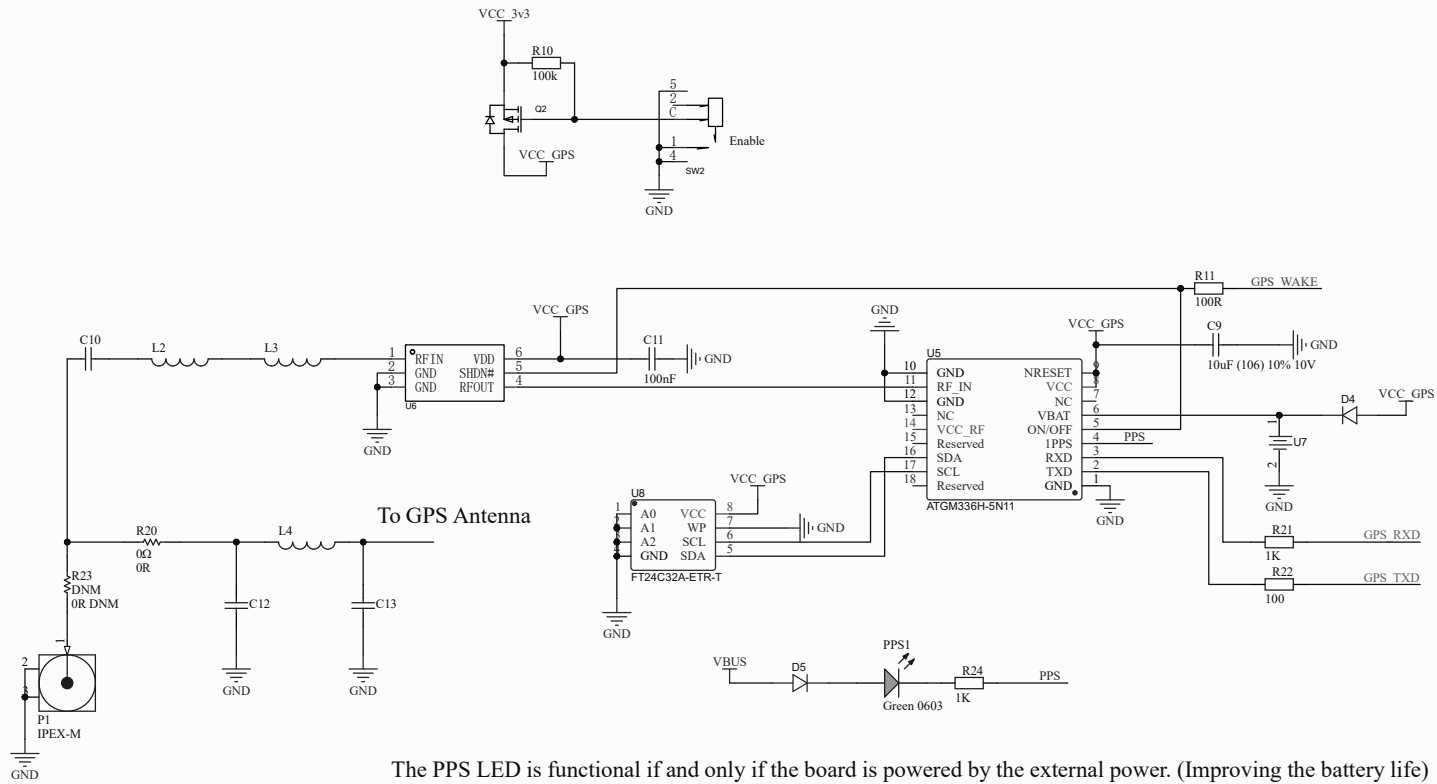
VCC_3v3

R10
100k

Q2

5
2
C
1
4
Enable
SW2

VCC_GPS

GND

R11
100R
GPS_WAKE

VCC_GPS
GND
VCC_GPS

C10
L2
L3
1 RFIN VDD 6
2 GND SHDN# 5
3 GND RFOUT 4
U6
GND

C11
GND
100nF

U5
10 GND
11 RF_IN
12 GND
13 NC
14 VCC_RF
15 Reserved
16 SDA
17 SCL
18 Reserved
NRESET 9
VCC 8
NC 7
VBAT 6
ON/OFF 5
1PPS 4
RXD 3
TXD 2
GND 1
ATGM336H-5N11

C9
GND
10uF (106) 10% 10V

D4
VCC_GPS

1
U7
2
GND

PPS

GND

VCC_GPS
U8
1 A0 VCC 8
2 A1 WP 7
3 A2 SCL 6
4 GND SDA 5
GND
FT24C32A-ETR-T
GND

To GPS Antenna

R20
0Ω
0R
L4
C12
C13
GND
GND

R23
DNM
0R DNM

2
1
P1
IPEX-M
GND

R21
1K
GPS_RXD
R22
100
GPS_TXD

PPS1
VBUS
D5
R24
1K
PPS
Green 0603

The PPS LED is functional if and only if the board is powered by the external power. (Improving the battery life)